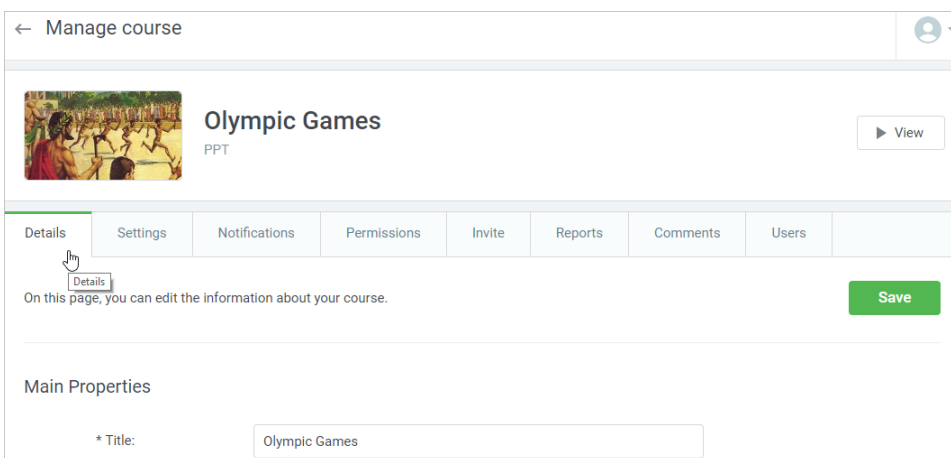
← Manage course

Olympic Games

PPT

▶ View

Details | Settings | Notifications | Permissions | Invite | Reports | Comments | Users

Details

On this page, you can edit the information about your course.

Save

Main Properties

* Title: Olympic Games